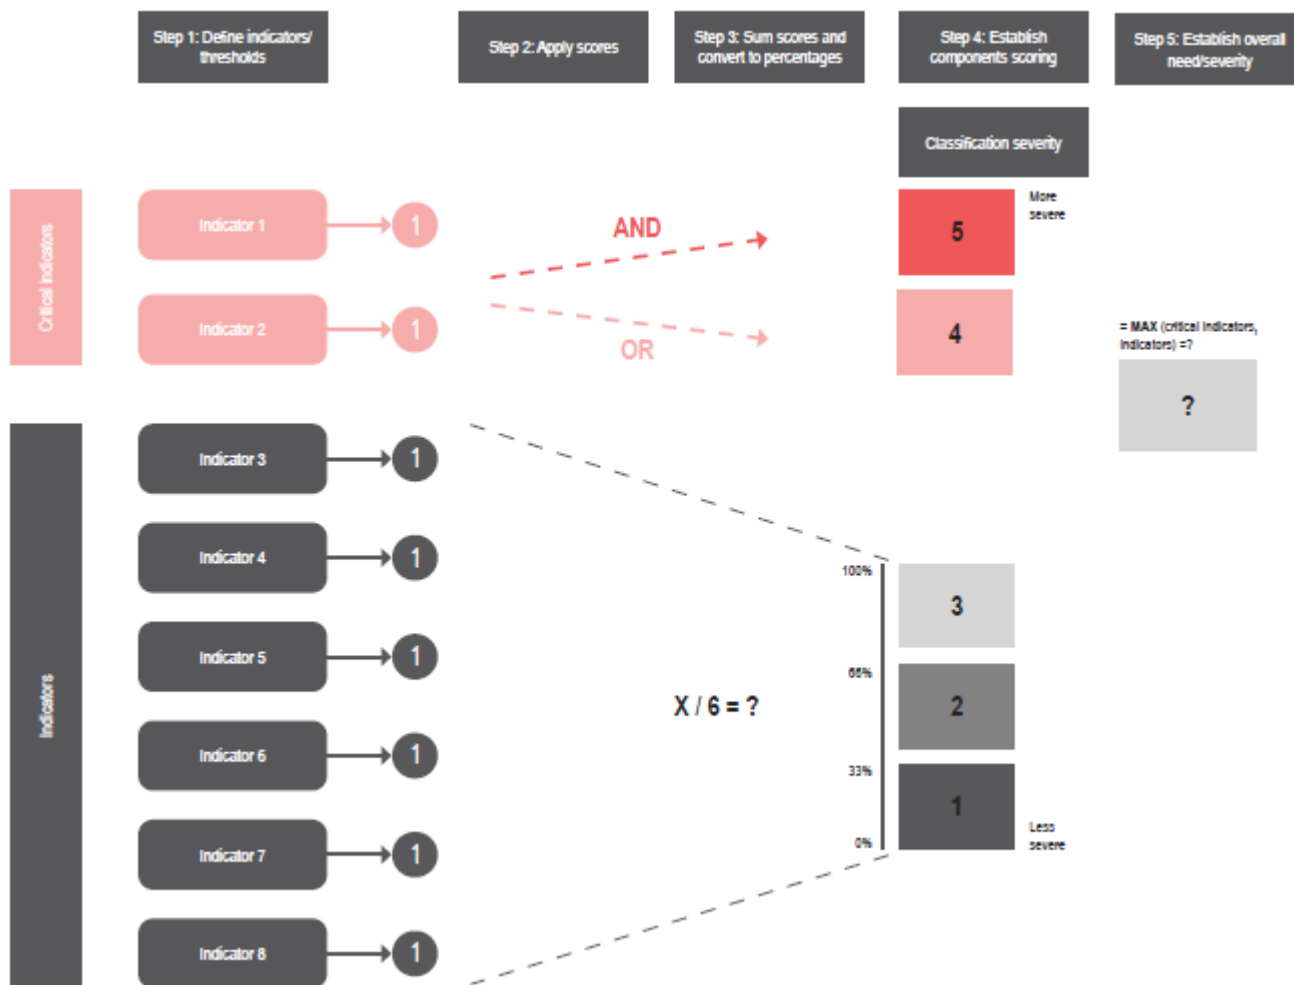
Step 1: Define indicators/ thresholds

Step 2: Apply scores

Step 3: Sum scores and convert to percentages

Step 4: Establish components scoring

Step 5: Establish overall need/severity

Classification severity

Critical indicators

Indicator 1

1

Indicator 2

1

AND

OR

5

More severe

4

= MAX (critical indicators, indicators) =?

?

Indicators

Indicator 3

1

Indicator 4

1

Indicator 5

1

Indicator 6

1

Indicator 7

1

Indicator 8

1

X / 6 = ?

100%

66%

33%

0%

3

2

1

Less severe